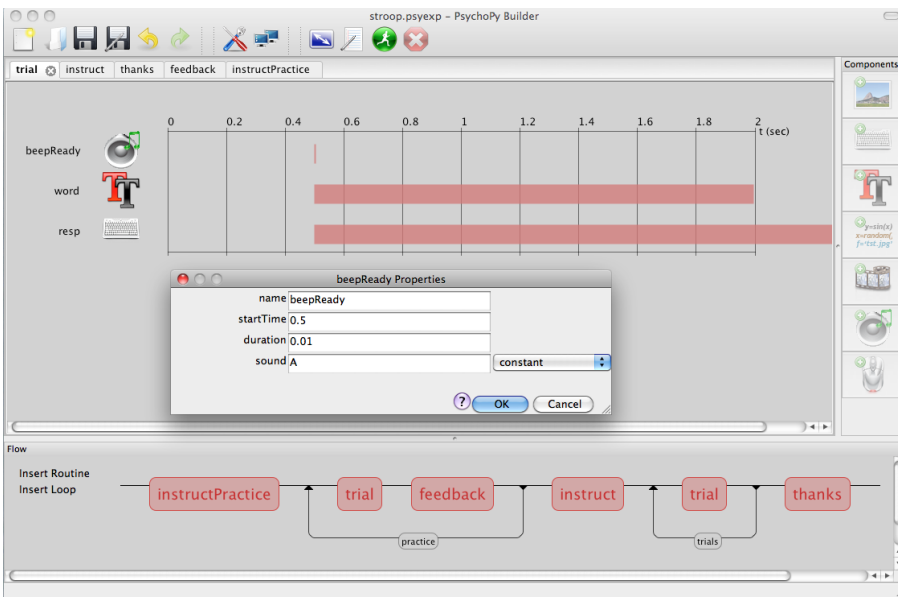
stroop.psyexp - PsychoPy Builder

trial | instruct | thanks | feedback | instructPractice

Components

0 | 0.2 | 0.4 | 0.6 | 0.8 | 1 | 1.2 | 1.4 | 1.6 | 1.8 | 2 t (sec)

beepReady

word

resp

y=sin(x)
x=random(
f='tst.jpg'

beepReady Properties

| | | |
|---|---|---|
| name | beepReady | |
| startTime | 0.5 | |
| duration | 0.01 | |
| sound | A | constant |

? OK Cancel

Flow

Insert Routine
Insert Loop

instructPractice | trial | feedback | instruct | trial | thanks

practice | trials